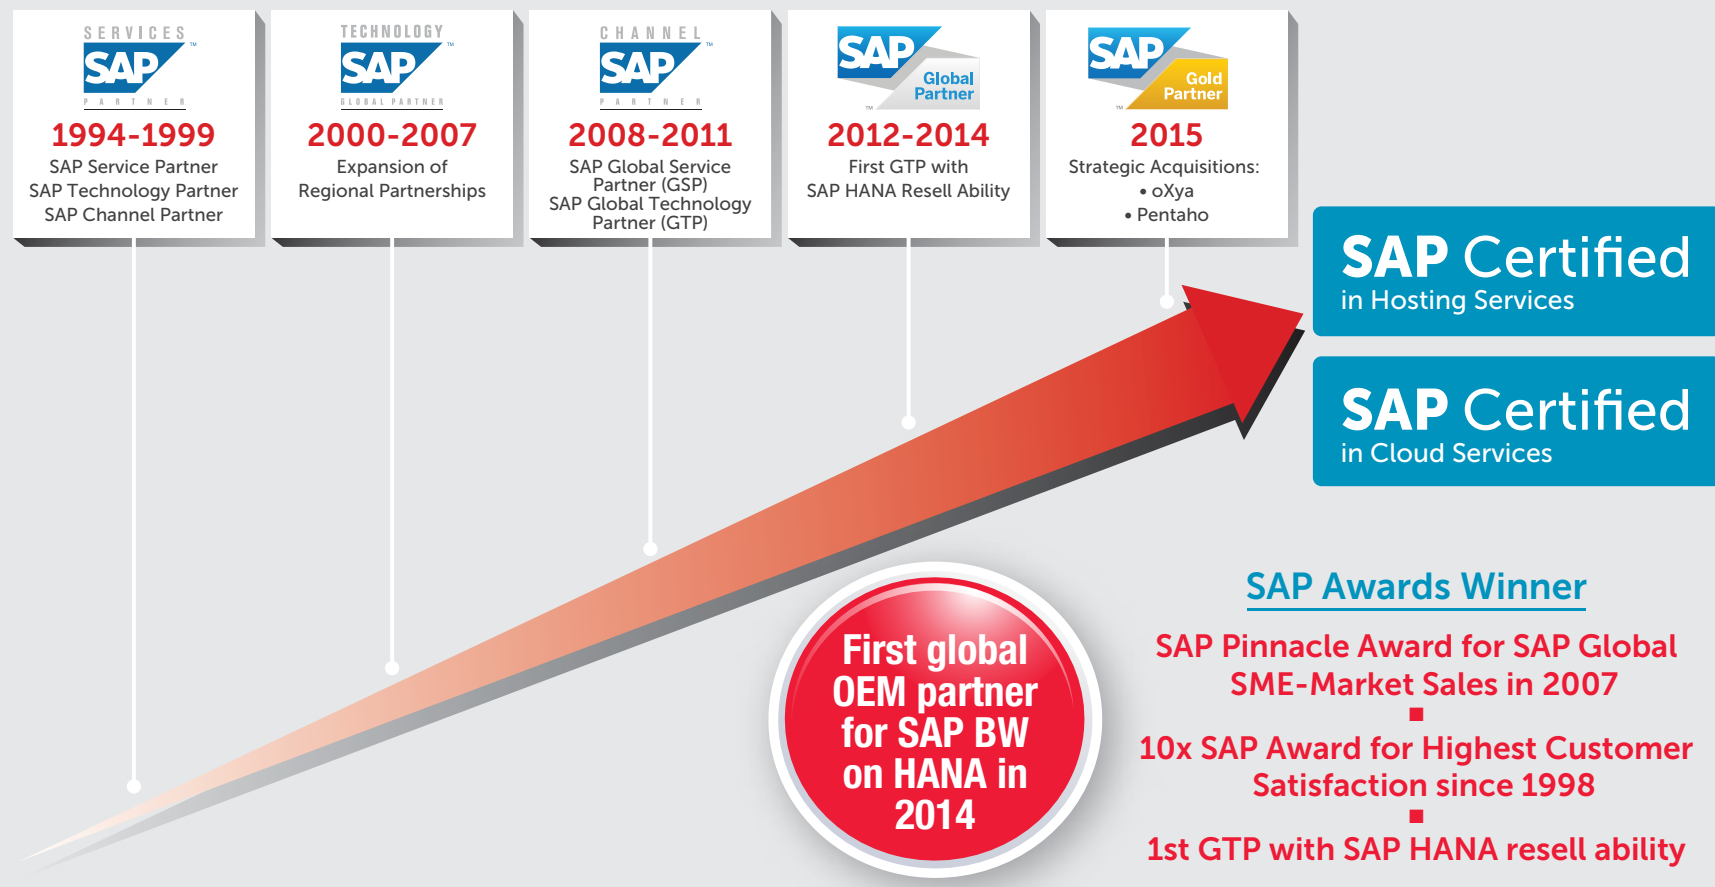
SERVICES SAP™ PARTNER

1994-1999

SAP Service Partner
SAP Technology Partner
SAP Channel Partner

TECHNOLOGY SAP™ GLOBAL PARTNER

2000-2007

Expansion of Regional Partnerships

CHANNEL SAP™ PARTNER

2008-2011

SAP Global Service Partner (GSP)
SAP Global Technology Partner (GTP)

SAP Global Partner ™

2012-2014

First GTP with SAP HANA Resell Ability

SAP Gold Partner ™

2015

Strategic Acquisitions:
• oXya
• Pentaho

SAP Certified
in Hosting Services

SAP Certified
in Cloud Services

First global OEM partner for SAP BW on HANA in 2014

SAP Awards Winner

SAP Pinnacle Award for SAP Global SME-Market Sales in 2007

10x SAP Award for Highest Customer Satisfaction since 1998

1st GTP with SAP HANA resell ability